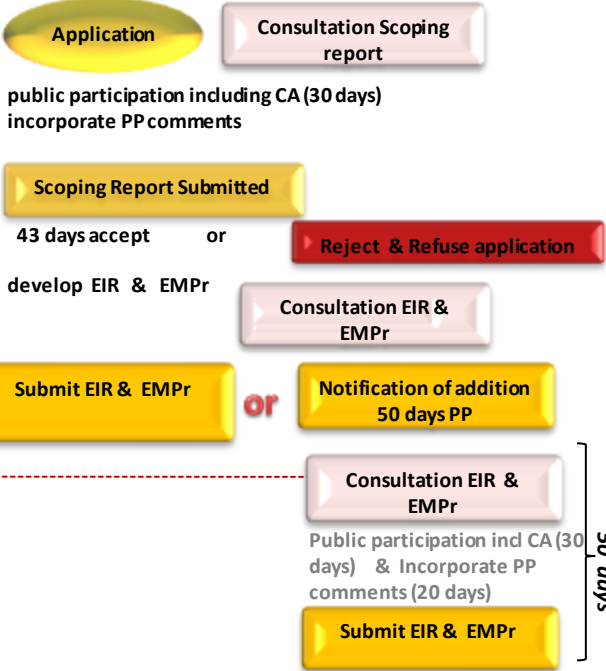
Application

Consultation Scoping report

public participation including CA (30 days) incorporate PP comments

Scoping Report Submitted

43 days accept or

Reject & Refuse application

develop EIR & EMPr

Consultation EIR & EMPr

Submit EIR & EMPr

or

Notification of addition 50 days PP

Consultation EIR & EMPr

Public participation incl CA (30 days) & Incorporate PP comments (20 days)

Submit EIR & EMPr

50 days